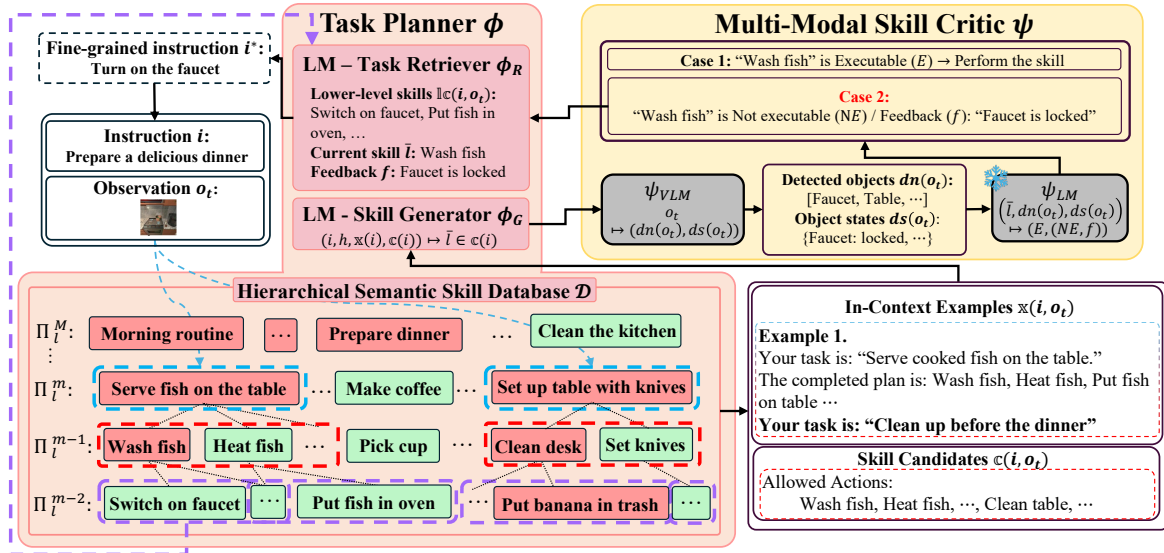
Task Planner $\phi$

Fine-grained instruction $i^*$:
Turn on the faucet

Instruction $i$:
Prepare a delicious dinner

Observation $o_t$:

LM – Task Retriever $\phi_R$

Lower-level skills $\mathbb{L}(i, o_t)$: Switch on faucet, Put fish in oven, …

Current skill $\bar{l}$: Wash fish

Feedback $f$: Faucet is locked

LM - Skill Generator $\phi_G$

$(i, h, \mathbb{x}(i), \mathbb{c}(i)) \mapsto \bar{l} \in \mathbb{c}(i)$

Multi-Modal Skill Critic $\psi$

Case 1: "Wash fish" is Executable $(E)$ → Perform the skill

Case 2:
"Wash fish" is Not executable (NE) / Feedback $(f)$: "Faucet is locked"

$\psi_{VLM}$
$o_t$
$\mapsto (dn(o_t), ds(o_t))$

Detected objects $dn(o_t)$:
[Faucet, Table, ⋯]
Object states $ds(o_t)$:
{Faucet: locked, ⋯}

$\psi_{LM}$
$(\bar{l}, dn(o_t), ds(o_t))$
$\mapsto (E, (NE, f))$

Hierarchical Semantic Skill Database $\mathcal{D}$

$\Pi_l^M$: Morning routine ⋯ Prepare dinner … Clean the kitchen

⋮

$\Pi_l^m$: Serve fish on the table … Make coffee … Set up table with knives

$\Pi_l^{m-1}$: Wash fish Heat fish ⋯ Pick cup … Clean desk Set knives

$\Pi_l^{m-2}$: Switch on faucet ⋯ Put fish in oven ⋯ Put banana in trash ⋯

In-Context Examples $\mathbb{x}(i, o_t)$

Example 1.
Your task is: "Serve cooked fish on the table."
The completed plan is: Wash fish, Heat fish, Put fish on table ⋯
Your task is: "Clean up before the dinner"

Skill Candidates $\mathbb{c}(i, o_t)$

Allowed Actions:
Wash fish, Heat fish, ⋯, Clean table, ⋯